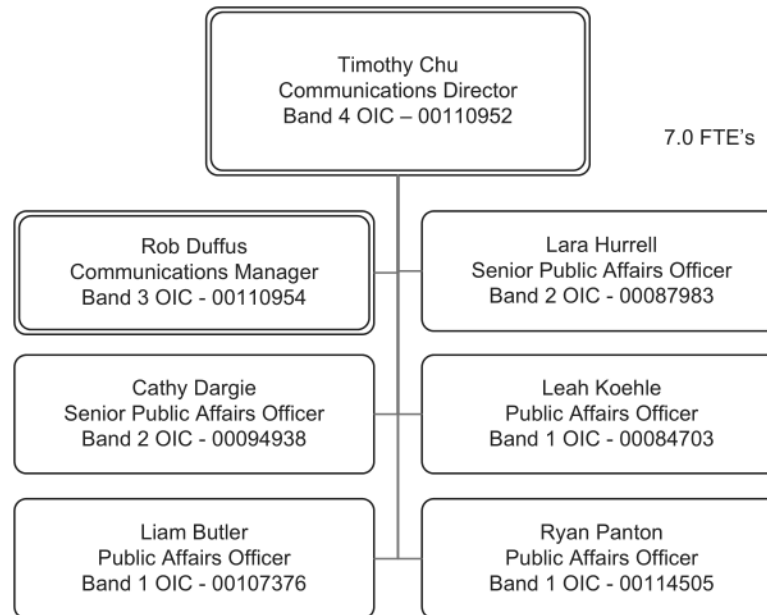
Timothy Chu
Communications Director
Band 4 OIC – 00110952

7.0 FTE's

Rob Duffus
Communications Manager
Band 3 OIC - 00110954

Lara Hurrell
Senior Public Affairs Officer
Band 2 OIC - 00087983

Cathy Dargie
Senior Public Affairs Officer
Band 2 OIC - 00094938

Leah Koehle
Public Affairs Officer
Band 1 OIC - 00084703

Liam Butler
Public Affairs Officer
Band 1 OIC - 00107376

Ryan Panton
Public Affairs Officer
Band 1 OIC - 00114505